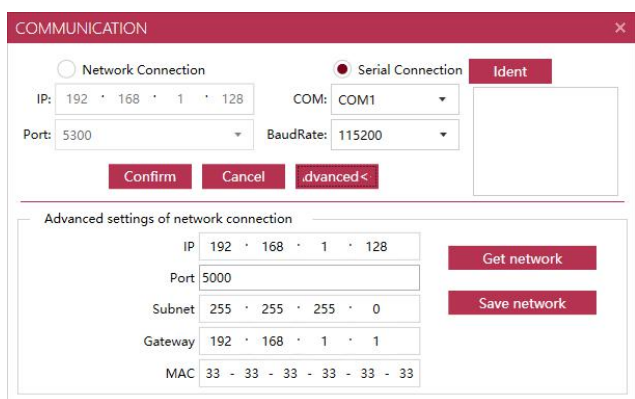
COMMUNICATION ×

Network Connection

Serial Connection

Ident

IP: 192 . 168 . 1 . 128

COM: COM1

Port: 5300

BaudRate: 115200

Confirm

Cancel

.dvanced<

Advanced settings of network connection

IP 192 . 168 . 1 . 128

Port 5000

Subnet 255 . 255 . 255 . 0

Gateway 192 . 168 . 1 . 1

MAC 33 - 33 - 33 - 33 - 33 - 33

Get network

Save network